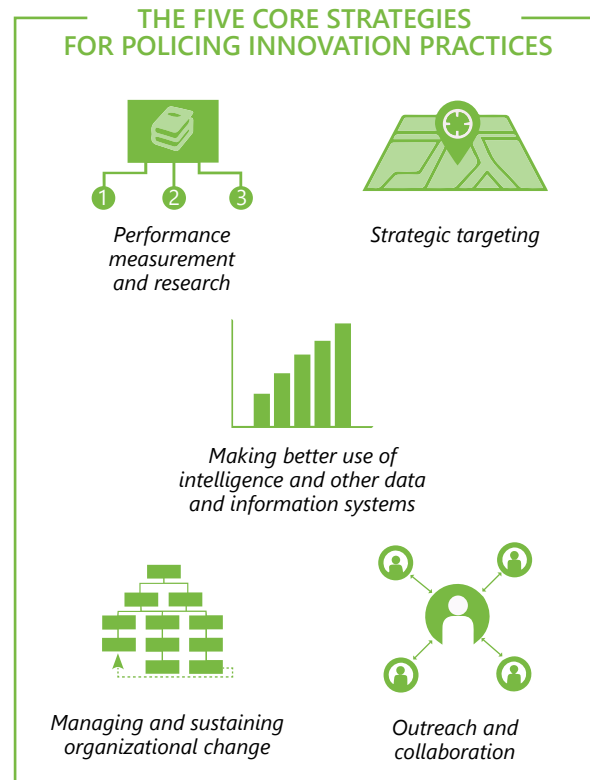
THE FIVE CORE STRATEGIES FOR POLICING INNOVATION PRACTICES

1 2 3

Performance measurement and research

Strategic targeting

Making better use of intelligence and other data and information systems

Managing and sustaining organizational change

Outreach and collaboration